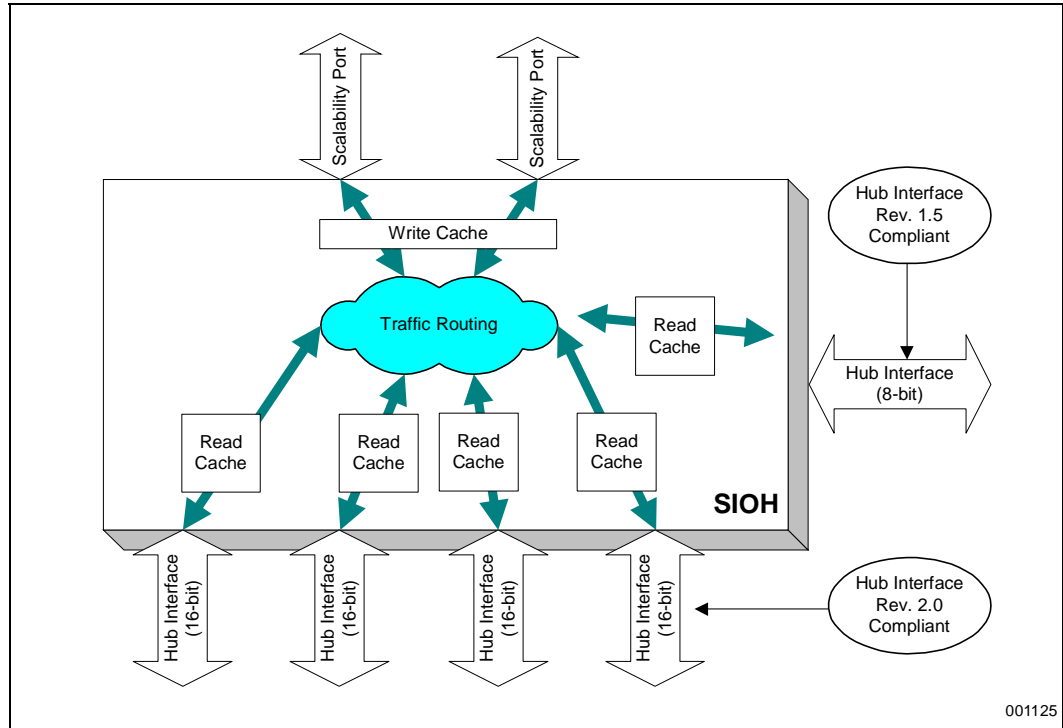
Scalability Port

Scalability Port

Hub Interface Rev. 1.5 Compliant

Write Cache

Traffic Routing

Read Cache

Hub Interface (8-bit)

Read Cache

Read Cache

Read Cache

Read Cache

SIOH

Hub Interface (16-bit)

Hub Interface (16-bit)

Hub Interface (16-bit)

Hub Interface (16-bit)

Hub Interface Rev. 2.0 Compliant

001125